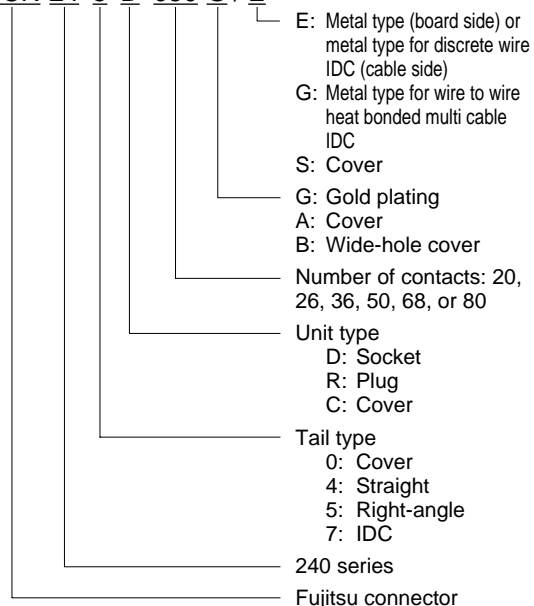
E: Metal type (board side) or metal type for discrete wire IDC (cable side)
G: Metal type for wire to wire heat bonded multi cable IDC
S: Cover

G: Gold plating
A: Cover
B: Wide-hole cover

Number of contacts: 20, 26, 36, 50, 68, or 80

Unit type
D: Socket
R: Plug
C: Cover

Tail type
0: Cover
4: Straight
5: Right-angle
7: IDC

240 series

Fujitsu connector